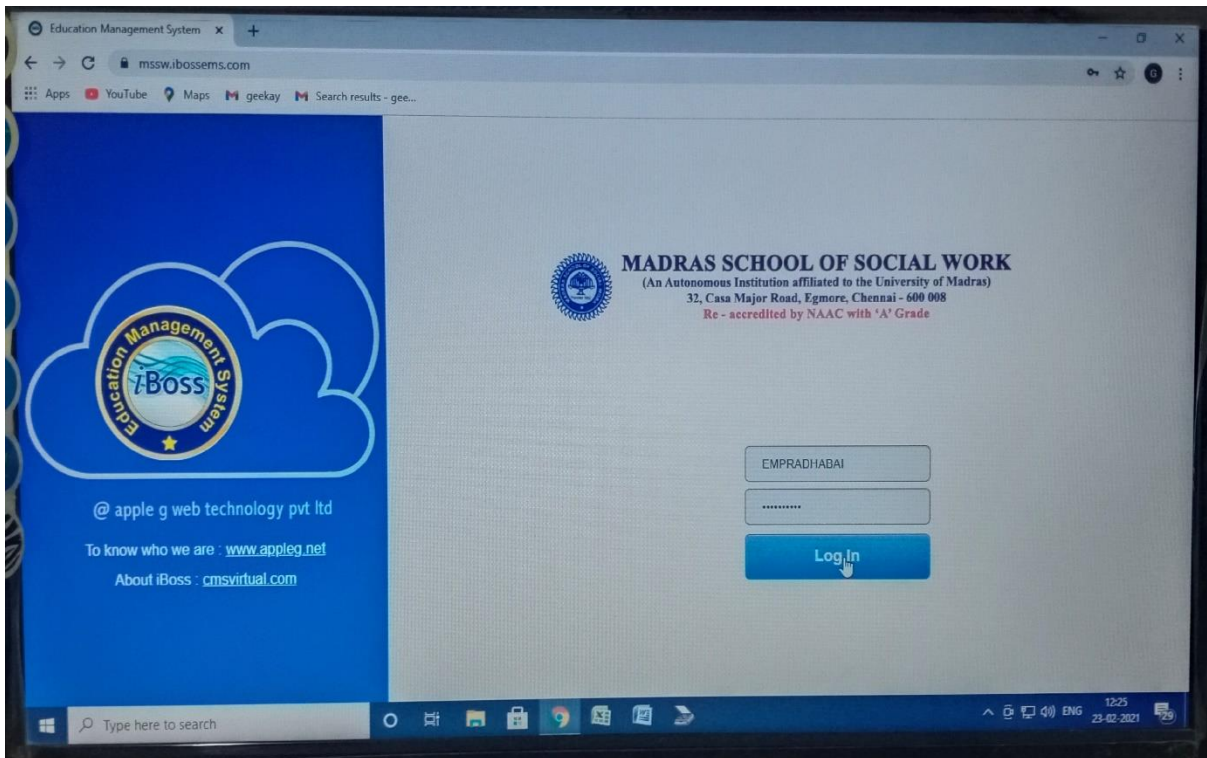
Education Management System ×
+
mssw.ibossems.com
Apps YouTube Maps geekay Search results - gee...

Education Management System
iBOSS

@ apple g web technology pvt ltd

To know who we are : www.appleg.net

About iBoss : cmsvirtual.com

MADRAS SCHOOL OF SOCIAL WORK
(An Autonomous Institution affiliated to the University of Madras)
32, Casa Major Road, Egmore, Chennai - 600 008
Re - accredited by NAAC with 'A' Grade

EMPRADHABAI
..........
Log In

Type here to search
ENG 12:25 23-02-2021